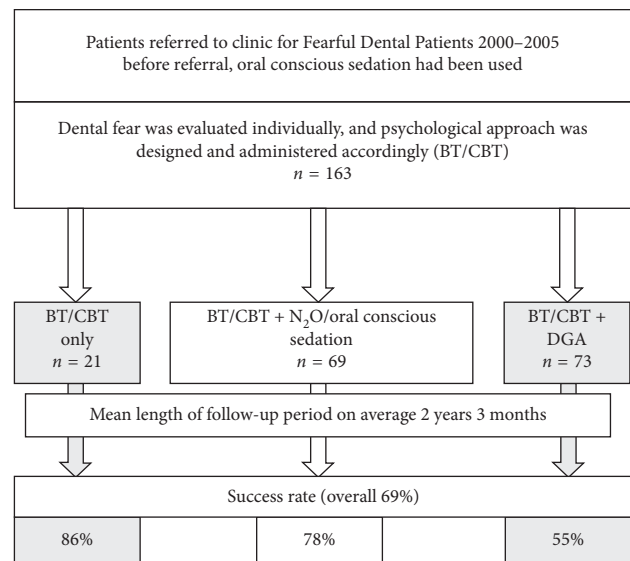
Patients referred to clinic for Fearful Dental Patients 2000–2005 before referral, oral conscious sedation had been used

Dental fear was evaluated individually, and psychological approach was designed and administered accordingly (BT/CBT)
$n$ = 163

BT/CBT only
$n$ = 21

BT/CBT + $N_2O$/oral conscious sedation
$n$ = 69

BT/CBT + DGA
$n$ = 73

Mean length of follow-up period on average 2 years 3 months

Success rate (overall 69%)

86%

78%

55%